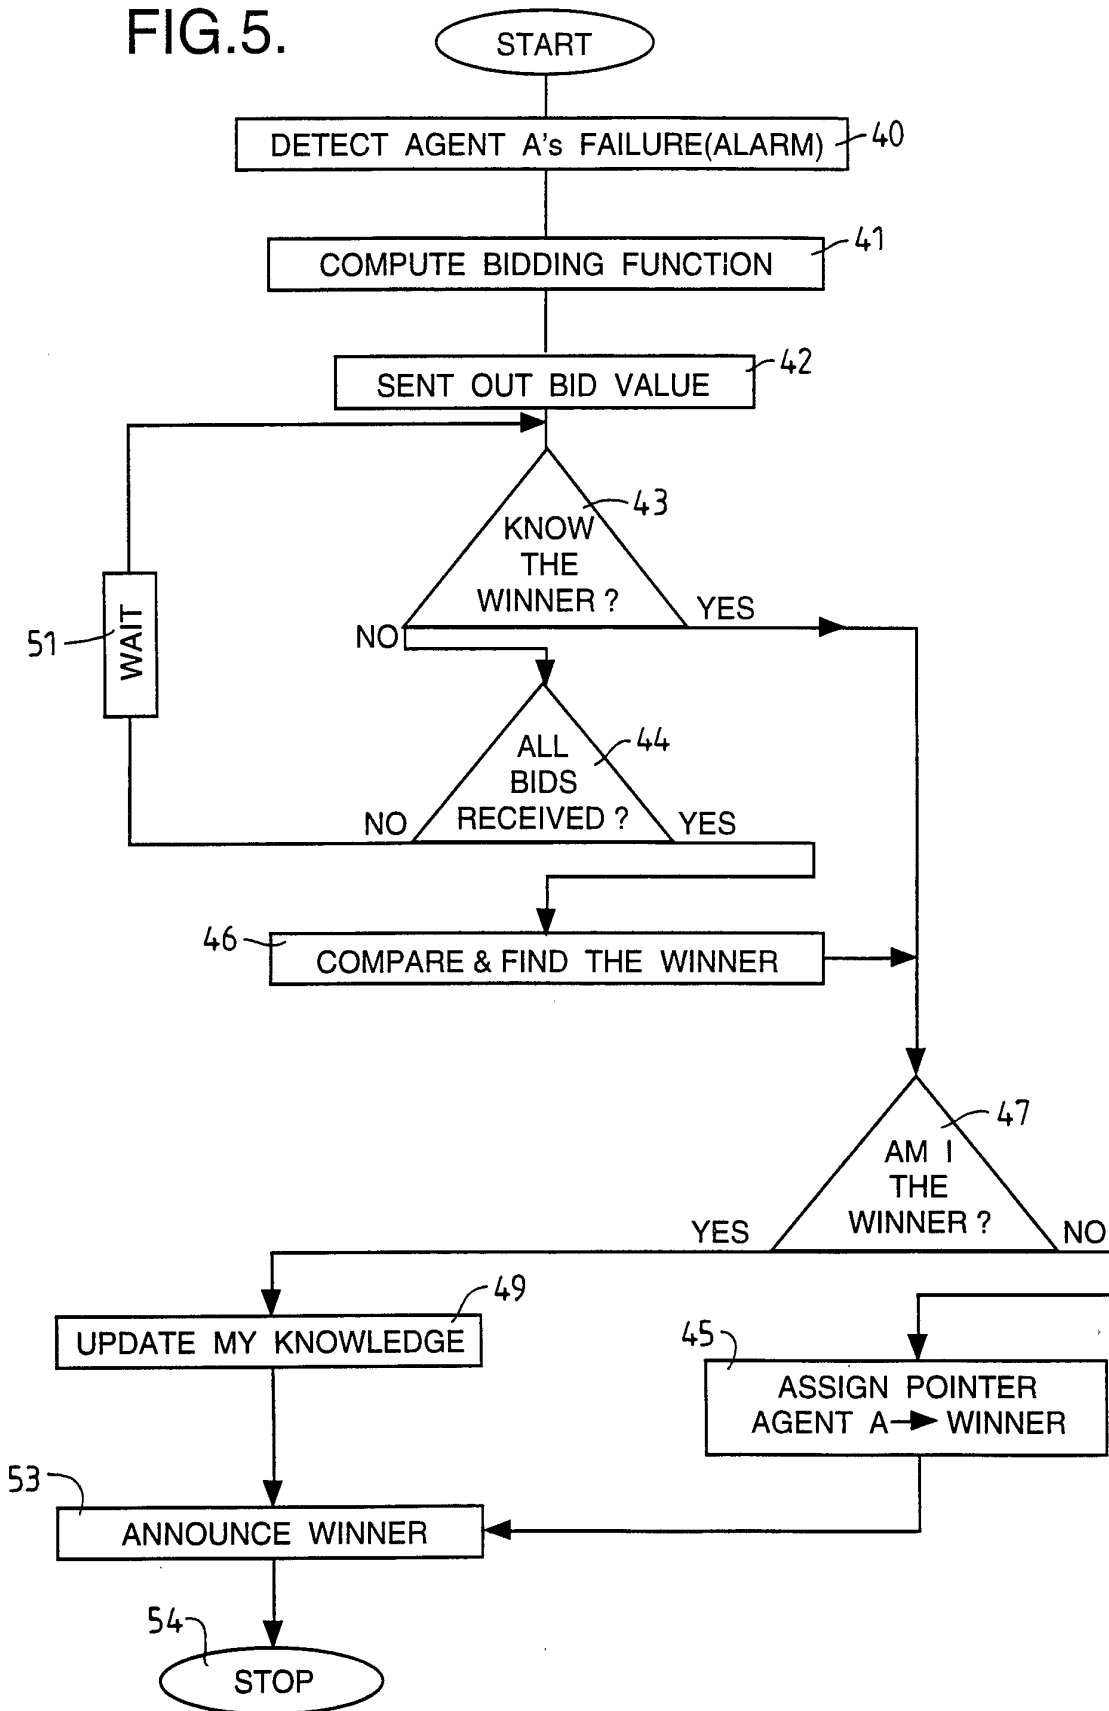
FIG.5.

START

DETECT AGENT A's FAILURE(ALARM) 40

COMPUTE BIDDING FUNCTION 41

SENT OUT BID VALUE 42

KNOW THE WINNER ? 43

YES

NO

51 WAIT

ALL BIDS RECEIVED ? 44

NO

YES

46 COMPARE & FIND THE WINNER

AM I THE WINNER ? 47

YES

NO

UPDATE MY KNOWLEDGE 49

45 ASSIGN POINTER AGENT A→ WINNER

53 ANNOUNCE WINNER

54 STOP